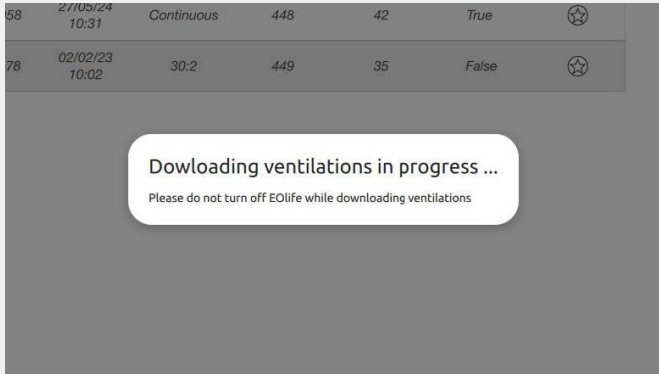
| 58 | 27/05/24 10:31 | Continuous | 448 | 42 | True |
|---|---|---|---|---|---|
| 78 | 02/02/23 10:02 | 30:2 | 449 | 35 | False |

Dowloading ventilations in progress ...

Please do not turn off EOlife while downloading ventilations